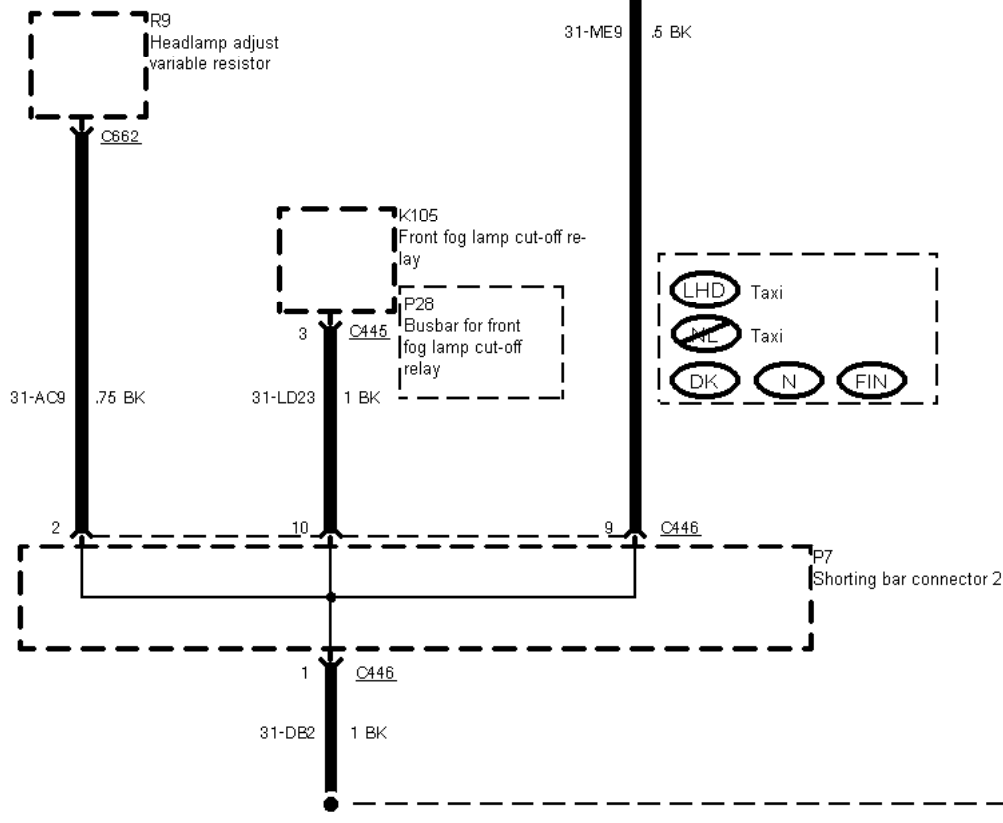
R9
Headlamp adjust variable resistor

C662

31-ME9 .5 BK

K105
Front fog lamp cut-off relay

P28
Busbar for front fog lamp cut-off relay

3 C445

LHD Taxi
NL Taxi
DK N FIN

31-AC9 .75 BK

31-LD23 1 BK

2 10 9 C446

P7
Shorting bar connector 2

1 C446

31-DB2 1 BK